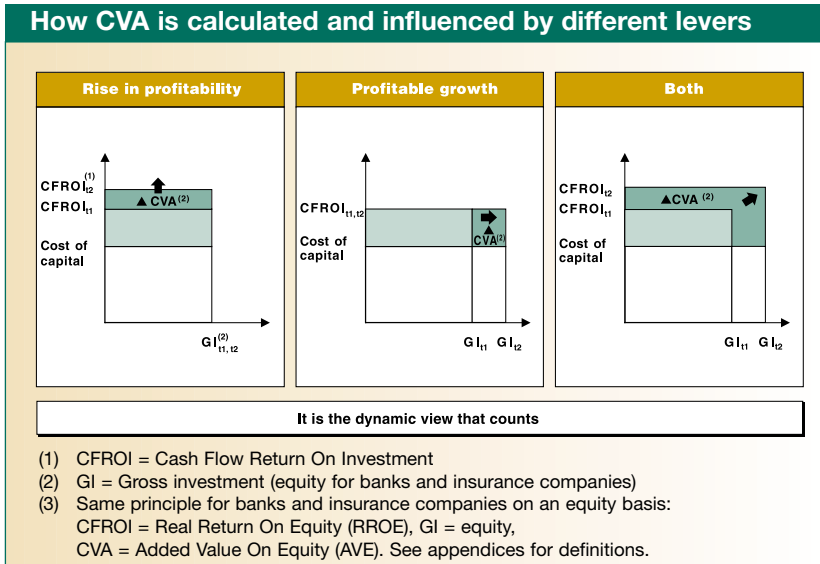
How CVA is calculated and influenced by different levers

Rise in profitability

$CFROI^{(1)}_{t2}$
$CFROI_{t1}$
▲CVA$^{(2)}$
Cost of capital
$GI^{(2)}_{t1,t2}$

Profitable growth

$CFROI_{t1,t2}$
Cost of capital
▲CVA$^{(2)}$
$GI_{t1}$ $GI_{t2}$

Both

$CFROI_{t2}$
$CFROI_{t1}$
▲CVA$^{(2)}$
Cost of capital
$GI_{t1}$ $GI_{t2}$

It is the dynamic view that counts

(1) CFROI = Cash Flow Return On Investment
(2) GI = Gross investment (equity for banks and insurance companies)
(3) Same principle for banks and insurance companies on an equity basis: CFROI = Real Return On Equity (RROE), GI = equity, CVA = Added Value On Equity (AVE). See appendices for definitions.